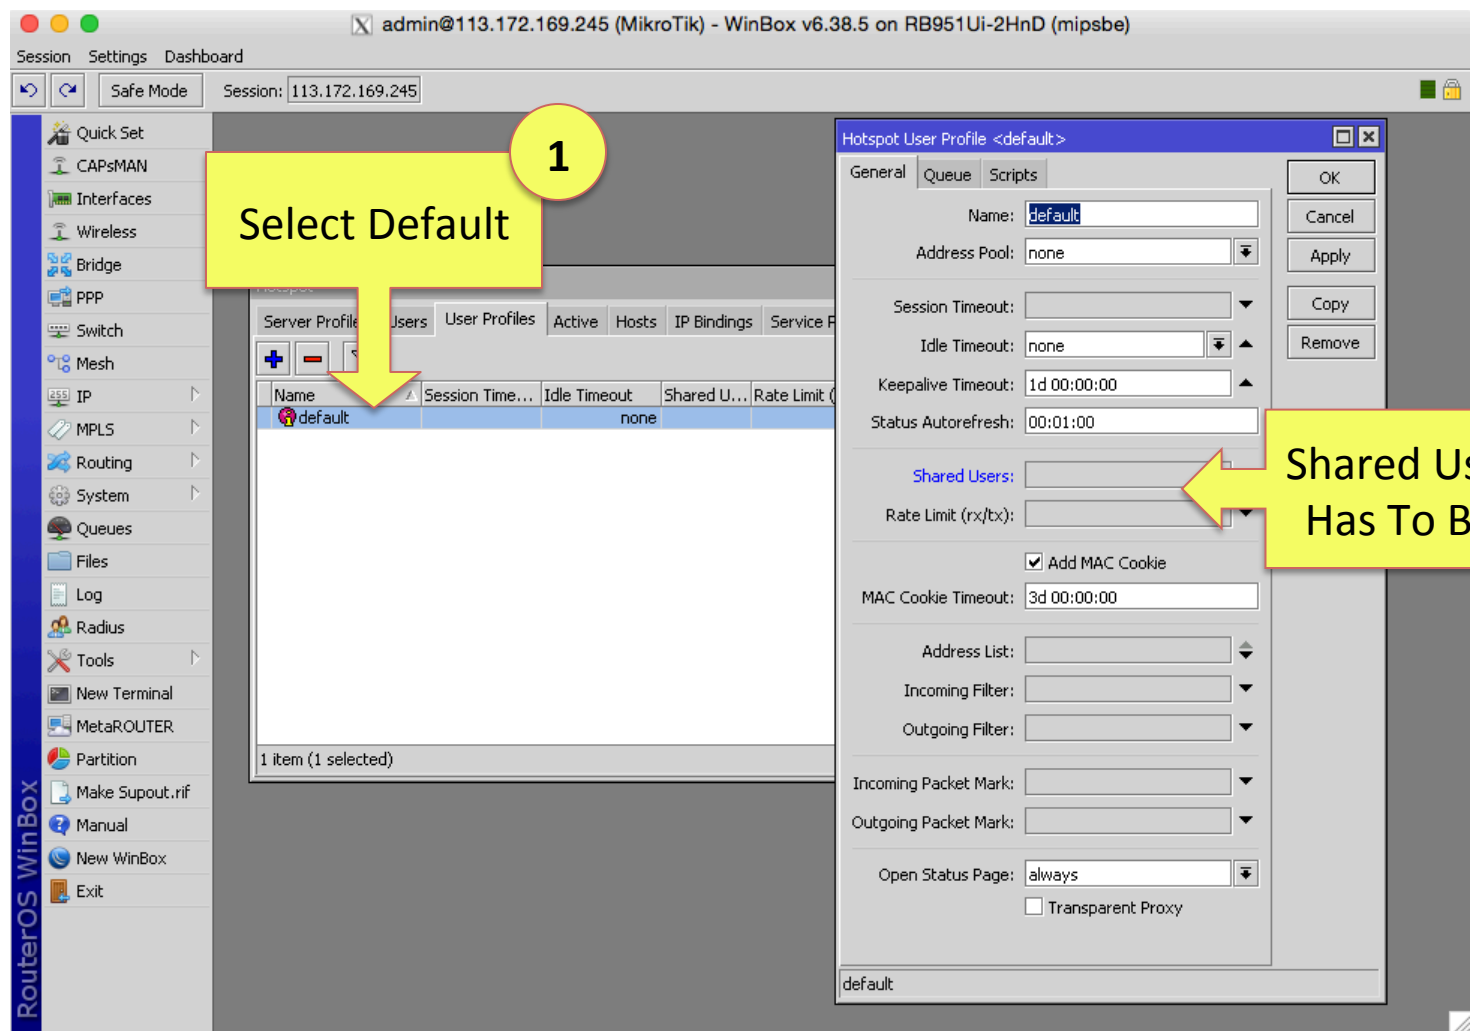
admin@113.172.169.245 (MikroTik) - WinBox v6.38.5 on RB951Ui-2HnD (mipsbe)

Session Settings Dashboard

Safe Mode Session: 113.172.169.245

Quick Set
CAPsMAN
Interfaces
Wireless
Bridge
PPP
Switch
Mesh
IP
MPLS
Routing
System
Queues
Files
Log
Radius
Tools
New Terminal
MetaROUTER
Partition
Make Supout.rif
Manual
New WinBox
Exit

RouterOS WinBox

1

Select Default

Server Profile Users User Profiles Active Hosts IP Bindings Service P

| Name | Session Time... | Idle Timeout | Shared U... | Rate Limit ( |
|---|---|---|---|---|
| default | | none | | |

1 item (1 selected)

Hotspot User Profile <default>

General Queue Scripts

Name: default
Address Pool: none
Session Timeout:
Idle Timeout: none
Keepalive Timeout: 1d 00:00:00
Status Autorefresh: 00:01:00
Shared Users:
Rate Limit (rx/tx):
Add MAC Cookie
MAC Cookie Timeout: 3d 00:00:00
Address List:
Incoming Filter:
Outgoing Filter:
Incoming Packet Mark:
Outgoing Packet Mark:
Open Status Page: always
Transparent Proxy

OK
Cancel
Apply
Copy
Remove

default

Shared Us
Has To B